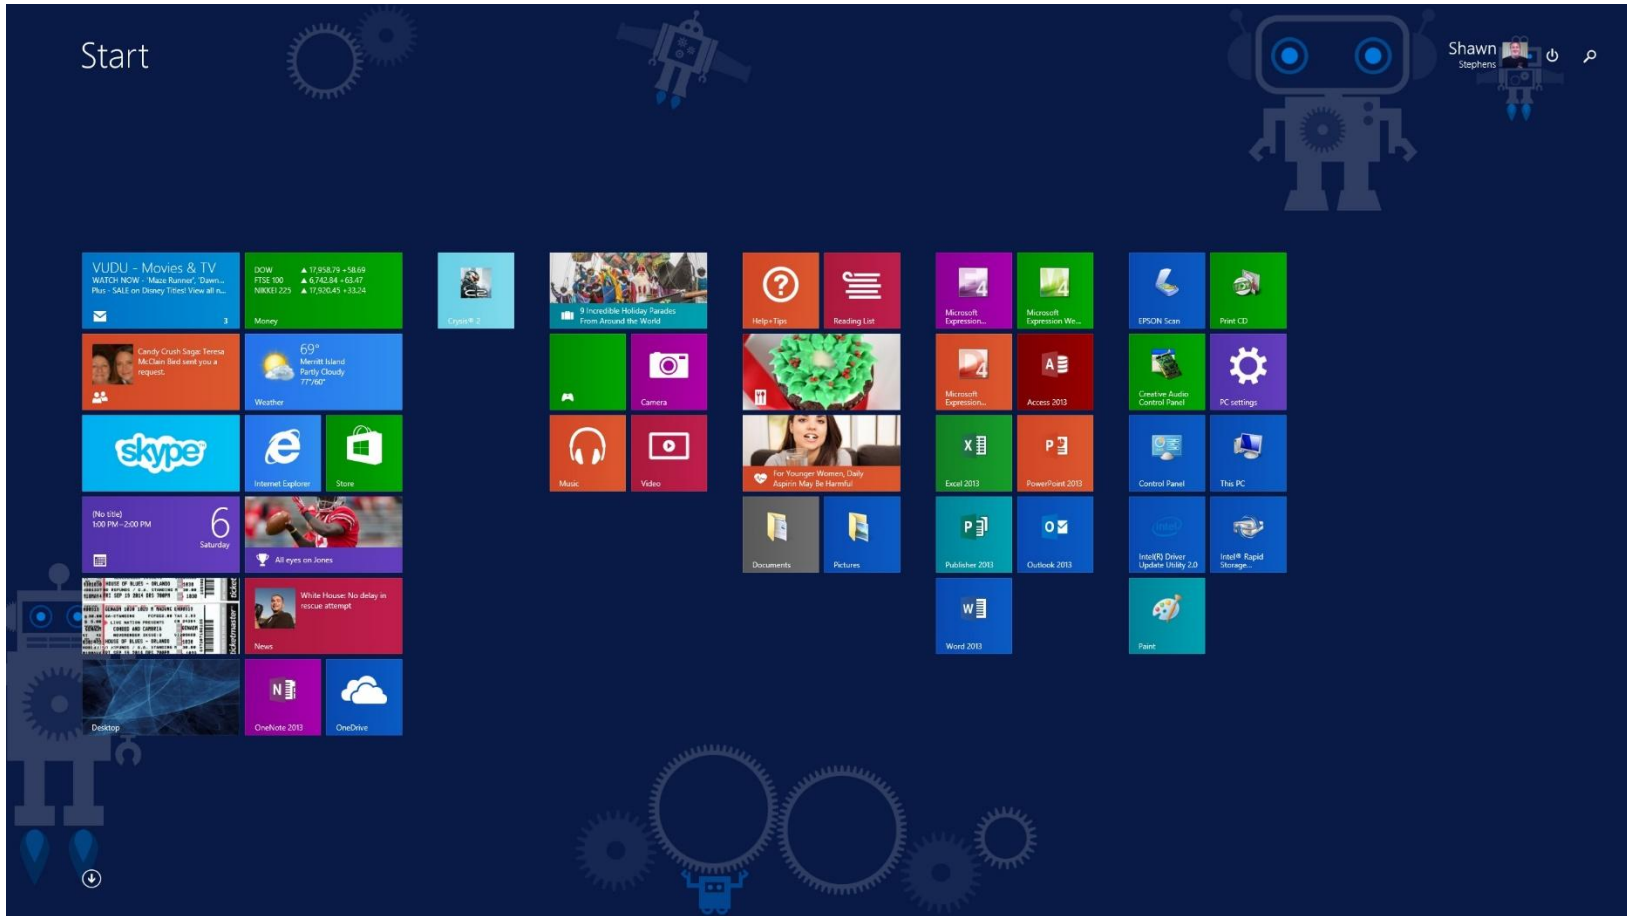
Start

Shawn
Stephens

VUDU - Movies & TV
WATCH NOW - 'Maze Runner', 'Dawn... Plus - SALE on Disney Titles! View all n...
3

DOW ▲ 17,958.79 +58.69
FTSE 100 ▲ 6,742.84 +63.47
NIKKEI 225 ▲ 17,920.45 +33.24
Money

Crysis® 2

9 Incredible Holiday Parades From Around the World

Help+Tips

Reading List

Microsoft Expression...

Microsoft Expression We...

EPSON Scan

Print CD

Candy Crush Saga: Teresa McClain Bed sent you a request.

69°
Merritt Island
Partly Cloudy
77°/60°
Weather

Camera

Microsoft Expression...

Access 2013

Creative Audio Control Panel

PC settings

Internet Explorer

Store

Music

Video

For Younger Women, Daily Aspirin May Be Harmful

Excel 2013

PowerPoint 2013

Control Panel

This PC

(No title)
1:00 PM - 2:00 PM
6
Saturday

All eyes on Jones

Documents

Pictures

Publisher 2013

Outlook 2013

Intel(R) Driver Update Utility 2.0

Intel® Rapid Storage...

ticketmaster

White House: No delay in rescue attempt
News

Word 2013

Paint

Desktop

OneNote 2013

OneDrive